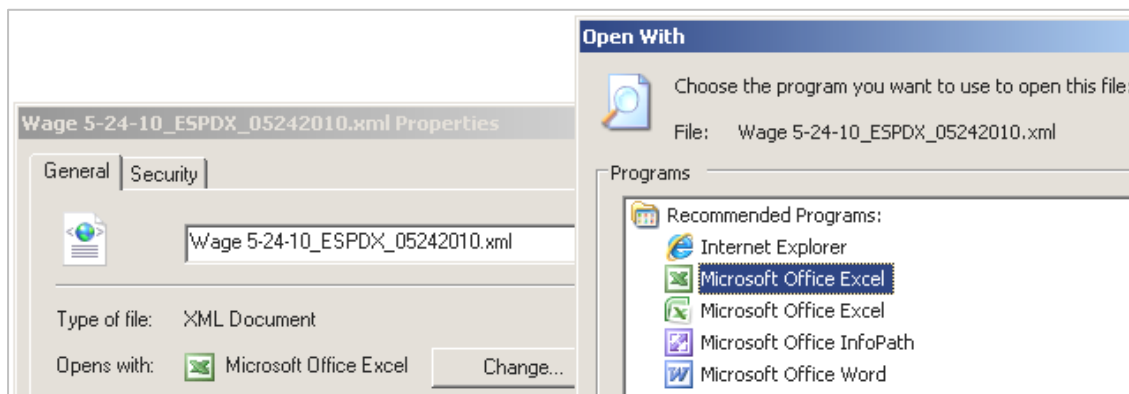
Wage 5-24-10_ESPDX_05242010.xml Properties

General | Security

Wage 5-24-10_ESPDX_05242010.xml

Type of file: XML Document

Opens with: Microsoft Office Excel

Change...

Open With

Choose the program you want to use to open this file

File: Wage 5-24-10_ESPDX_05242010.xml

Programs

Recommended Programs:

Internet Explorer

Microsoft Office Excel

Microsoft Office Excel

Microsoft Office InfoPath

Microsoft Office Word